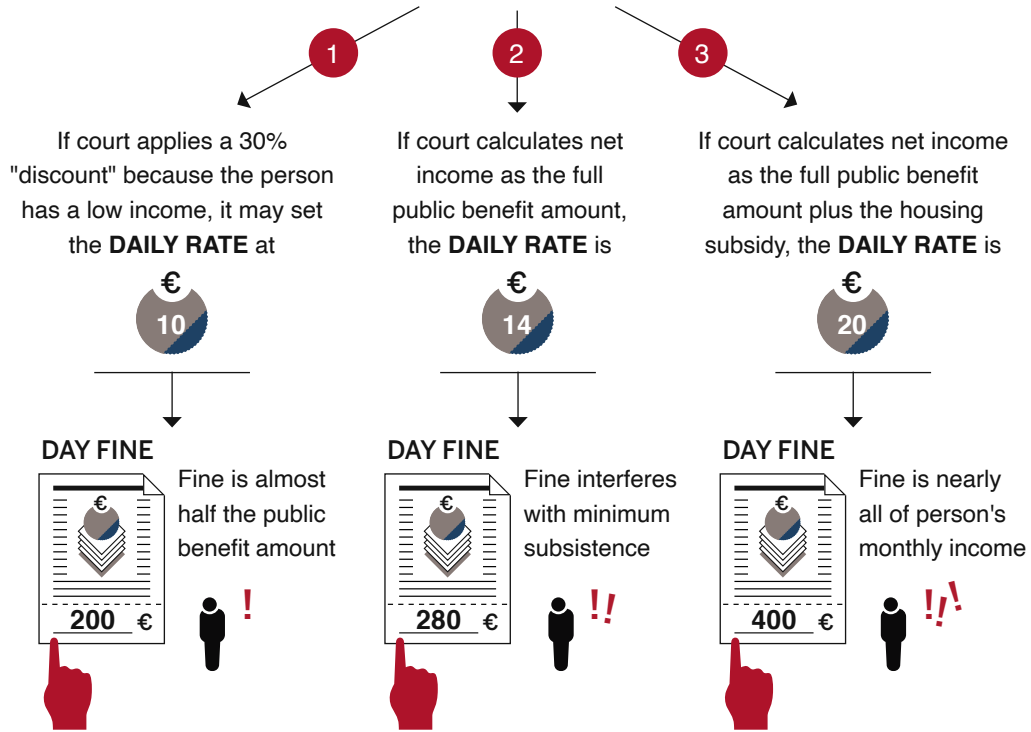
1

If court applies a 30% "discount" because the person has a low income, it may set the **DAILY RATE** at

€
10

DAY FINE

€
200 €

Fine is almost half the public benefit amount

!

2

If court calculates net income as the full public benefit amount, the **DAILY RATE** is

€
14

DAY FINE

€
280 €

Fine interferes with minimum subsistence

!!

3

If court calculates net income as the full public benefit amount plus the housing subsidy, the **DAILY RATE** is

€
20

DAY FINE

€
400 €

Fine is nearly all of person's monthly income

!!!